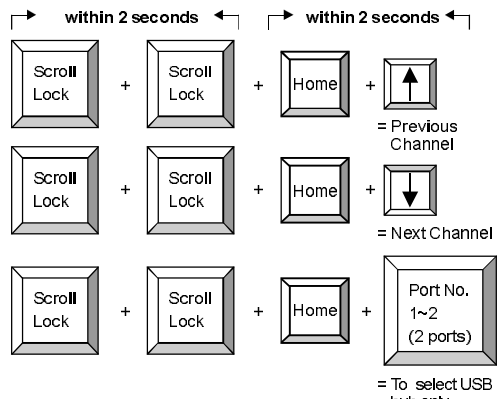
within 2 seconds

within 2 seconds

Scroll Lock + Scroll Lock + Home + ↑

= Previous Channel

Scroll Lock + Scroll Lock + Home + ↓

= Next Channel

Scroll Lock + Scroll Lock + Home + Port No. 1~2 (2 ports)

= To select USB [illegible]